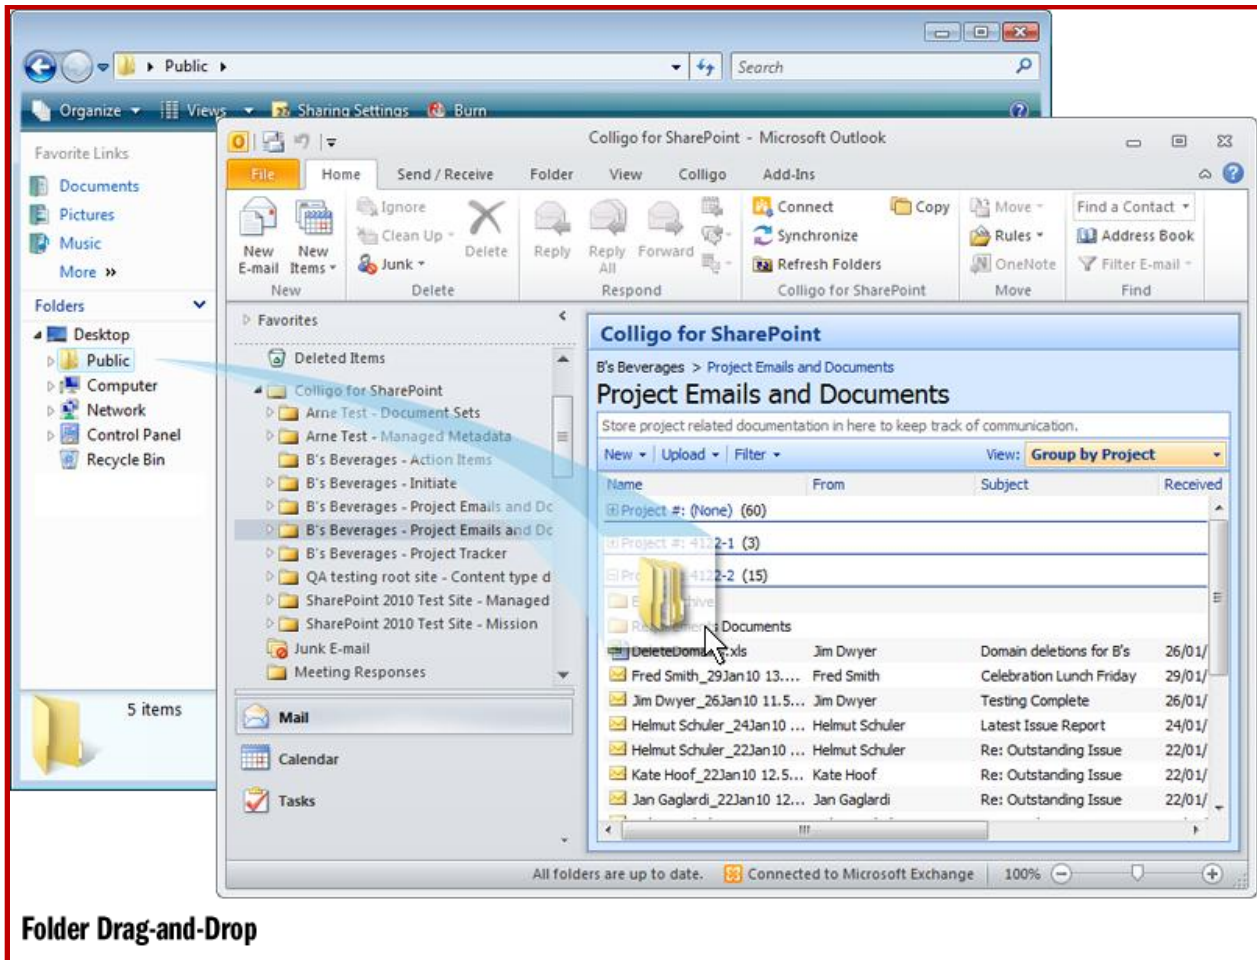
Public
Search
Organize Views Sharing Settings Burn
Favorite Links
Documents
Pictures
Music
More »
Folders
Desktop
Public
Computer
Network
Control Panel
Recycle Bin
5 items

Colligo for SharePoint - Microsoft Outlook
File Home Send / Receive Folder View Colligo Add-Ins
New E-mail New Items New
Ignore Clean Up Junk Delete Delete
Reply Reply All Forward Respond
Connect Synchronize Refresh Folders Copy Colligo for SharePoint
Move Rules OneNote Move
Find a Contact Address Book Filter E-mail Find

Favorites
Deleted Items
Colligo for SharePoint
Arne Test - Document Sets
Arne Test - Managed Metadata
B's Beverages - Action Items
B's Beverages - Initiate
B's Beverages - Project Emails and Dc
B's Beverages - Project Emails and Dc
B's Beverages - Project Tracker
QA testing root site - Content type d
SharePoint 2010 Test Site - Managed
SharePoint 2010 Test Site - Mission
Junk E-mail
Meeting Responses
Mail
Calendar
Tasks

Colligo for SharePoint
B's Beverages > Project Emails and Documents
Project Emails and Documents
Store project related documentation in here to keep track of communication.
New Upload Filter View: Group by Project

| Name | From | Subject | Received |
|---|---|---|---|
| Project #: (None) (60) | | | |
| Project #: 4122-1 (3) | | | |
| Pr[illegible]4122-2 (15) | | | |
| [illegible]hive | | | |
| R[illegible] Documents | | | |
| DeleteDom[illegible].xls | Jim Dwyer | Domain deletions for B's | 26/01/ |
| Fred Smith_29Jan10 13.... | Fred Smith | Celebration Lunch Friday | 29/01/ |
| Jim Dwyer_26Jan10 11.5... | Jim Dwyer | Testing Complete | 26/01/ |
| Helmut Schuler_24Jan10 ... | Helmut Schuler | Latest Issue Report | 24/01/ |
| Helmut Schuler_22Jan10 ... | Helmut Schuler | Re: Outstanding Issue | 22/01/ |
| Kate Hoof_22Jan10 12.5... | Kate Hoof | Re: Outstanding Issue | 22/01/ |
| Jan Gaglardi_22Jan10 12.... | Jan Gaglardi | Re: Outstanding Issue | 22/01/ |

All folders are up to date. Connected to Microsoft Exchange 100%

Folder Drag-and-Drop